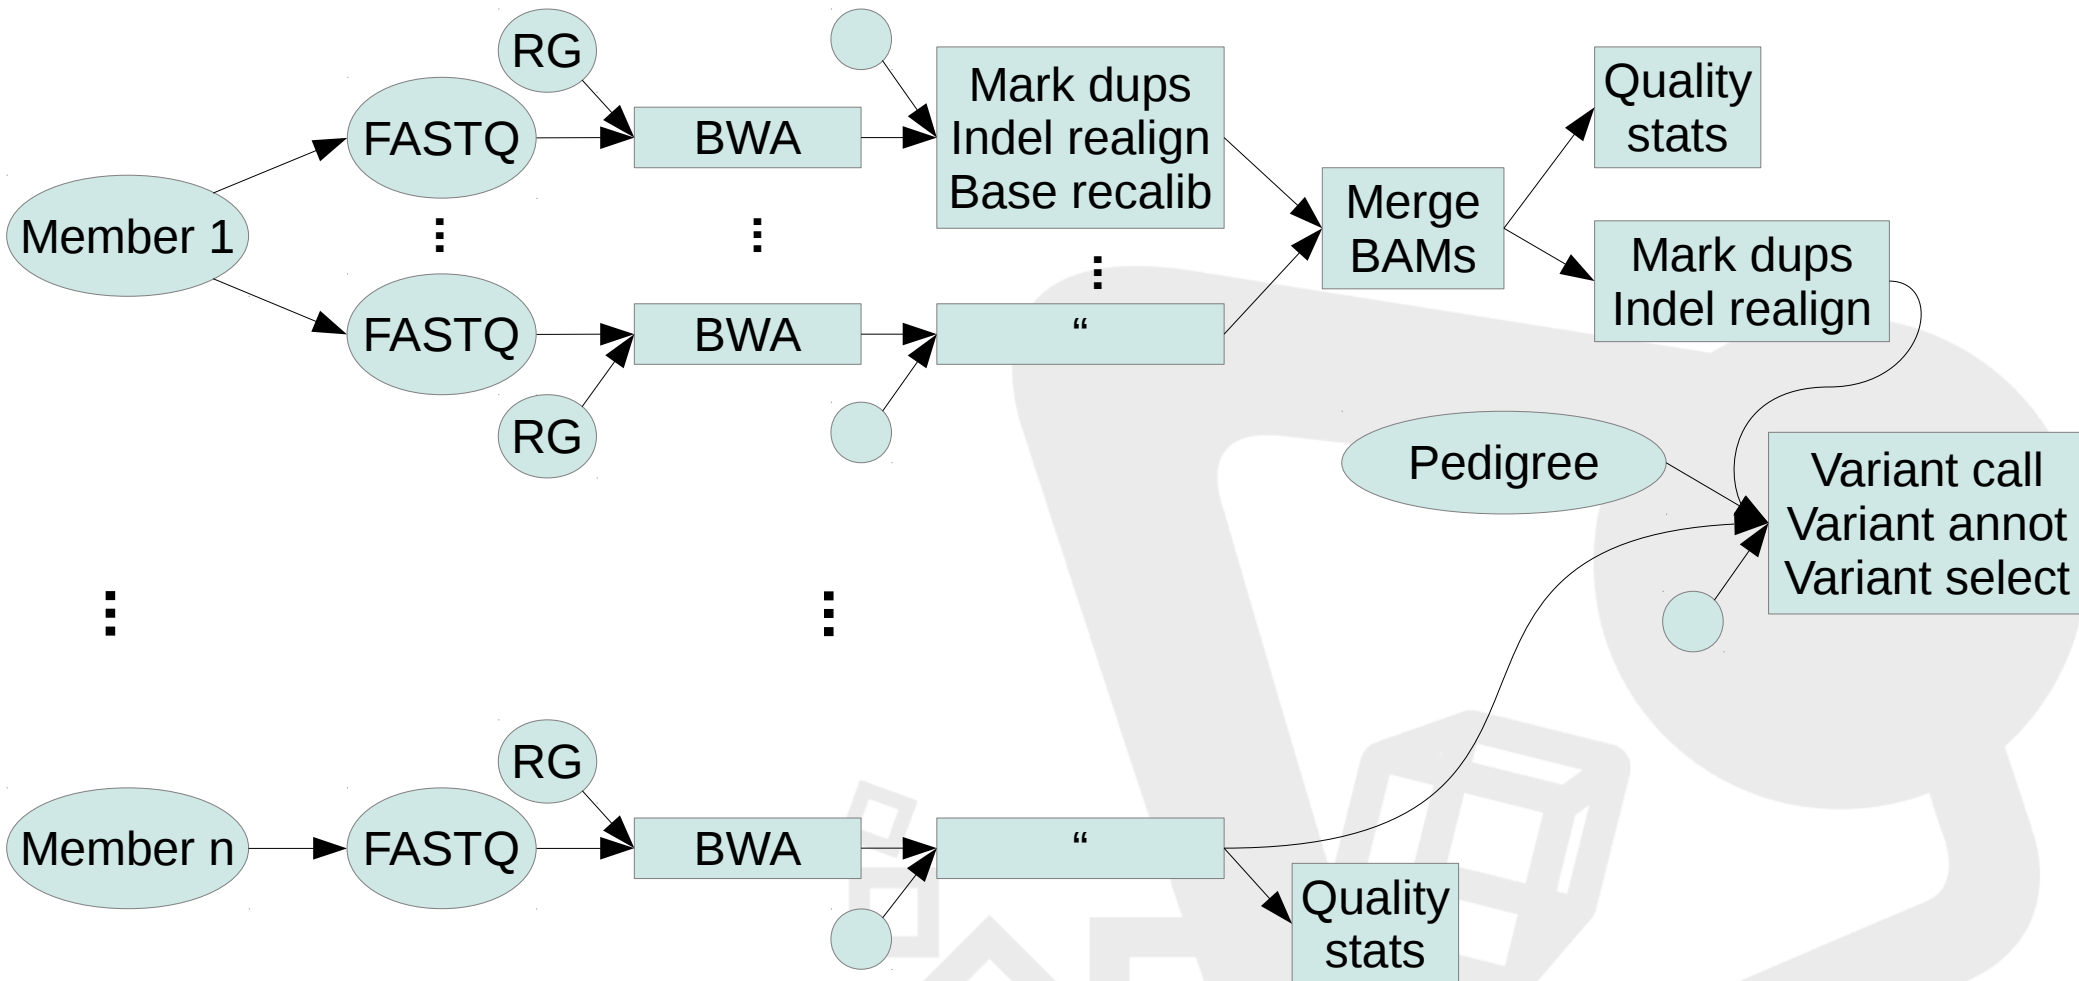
RG

Member 1

FASTQ

BWA

Mark dups
Indel realign
Base recalib

Merge BAMs

Quality stats

Mark dups
Indel realign

FASTQ

BWA

“

RG

Pedigree

Variant call
Variant annot
Variant select

RG

Member n

FASTQ

BWA

“

Quality stats